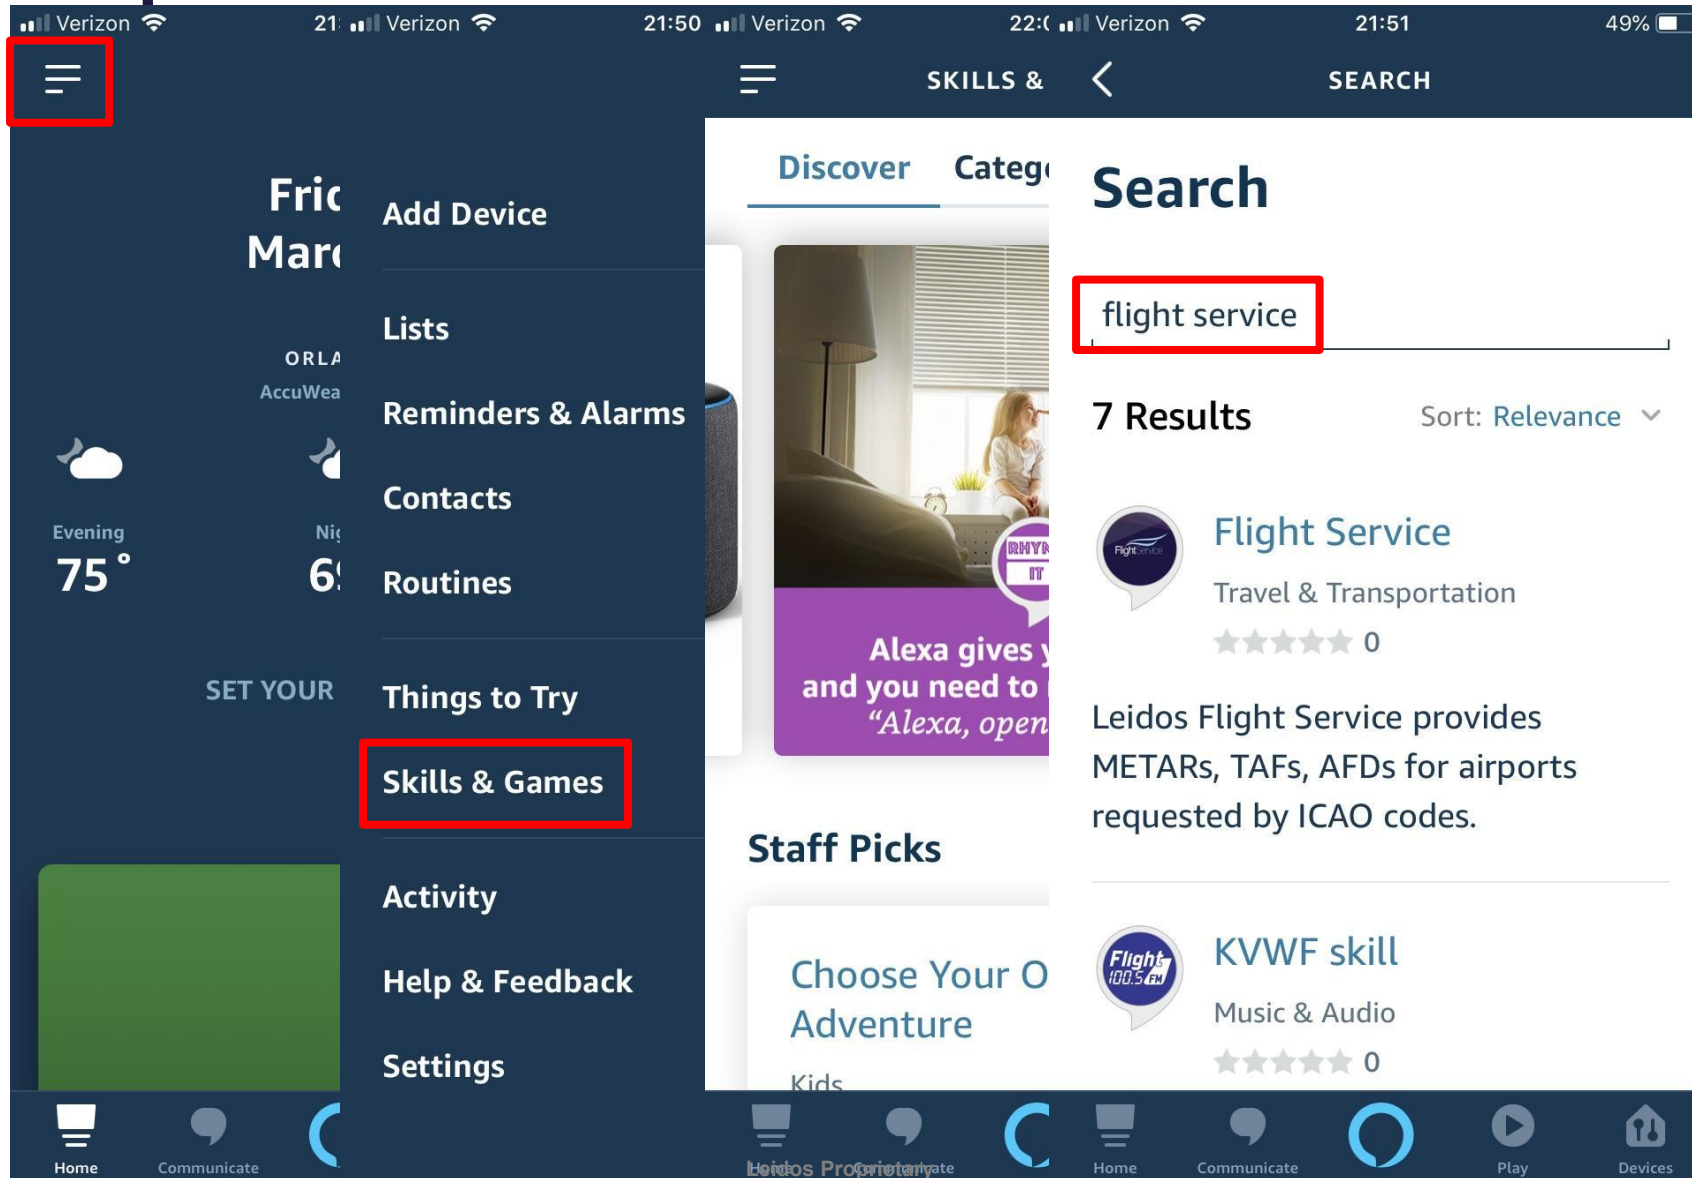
Verizon 21:

Fric
Marc

ORLA
AccuWea

Evening
75 °

Nig
65

SET YOUR

Home Communicate

Verizon 21:50

Add Device

Lists

Reminders & Alarms

Contacts

Routines

Things to Try

Skills & Games

Activity

Help & Feedback

Settings

Verizon 22:(

SKILLS &

Discover Categ

RHYM IT

Alexa gives y and you need to "Alexa, open

Staff Picks

Choose Your O Adventure

Kids

Leidos Proprietary

Home Communicate

Verizon 21:51 49%

SEARCH

Search

flight service

7 Results Sort: Relevance

Flight Service

Travel & Transportation

0

Leidos Flight Service provides METARs, TAFs, AFDs for airports requested by ICAO codes.

KVWF skill

Music & Audio

0

Home Communicate Play Devices